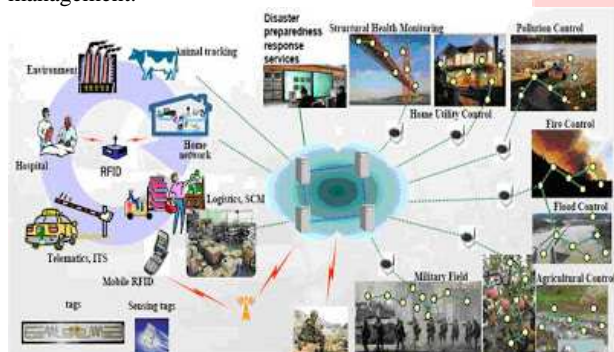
management.

Disaster preparedness response services

Structural Health Monitoring

Pollution Control

Animal tracking

Environment

Home network

Hospital

RFID

Home Utility Control

Fire Control

Logistics, SCM

Flood Control

Telematics, ITS

Mobile RFID

Military Field

Agricultural Control

tags

Sensing tags